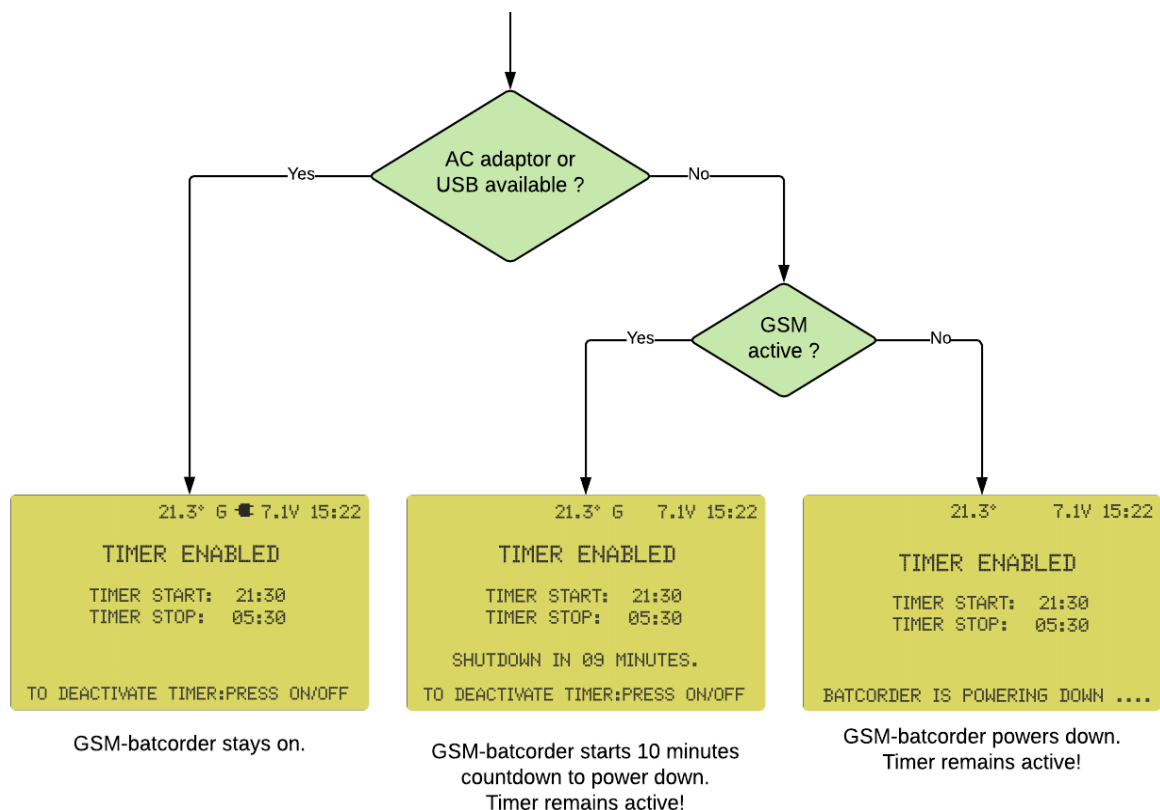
AC adaptor or USB available ?

Yes

No

GSM active ?

Yes

No

21.3° G 7.1V 15:22

TIMER ENABLED

TIMER START: 21:30
TIMER STOP: 05:30

TO DEACTIVATE TIMER:PRESS ON/OFF

GSM-batcorder stays on.

21.3° G 7.1V 15:22

TIMER ENABLED

TIMER START: 21:30
TIMER STOP: 05:30

SHUTDOWN IN 09 MINUTES.

TO DEACTIVATE TIMER:PRESS ON/OFF

GSM-batcorder starts 10 minutes countdown to power down. Timer remains active!

21.3° 7.1V 15:22

TIMER ENABLED

TIMER START: 21:30
TIMER STOP: 05:30

BATCORDER IS POWERING DOWN ....

GSM-batcorder powers down. Timer remains active!